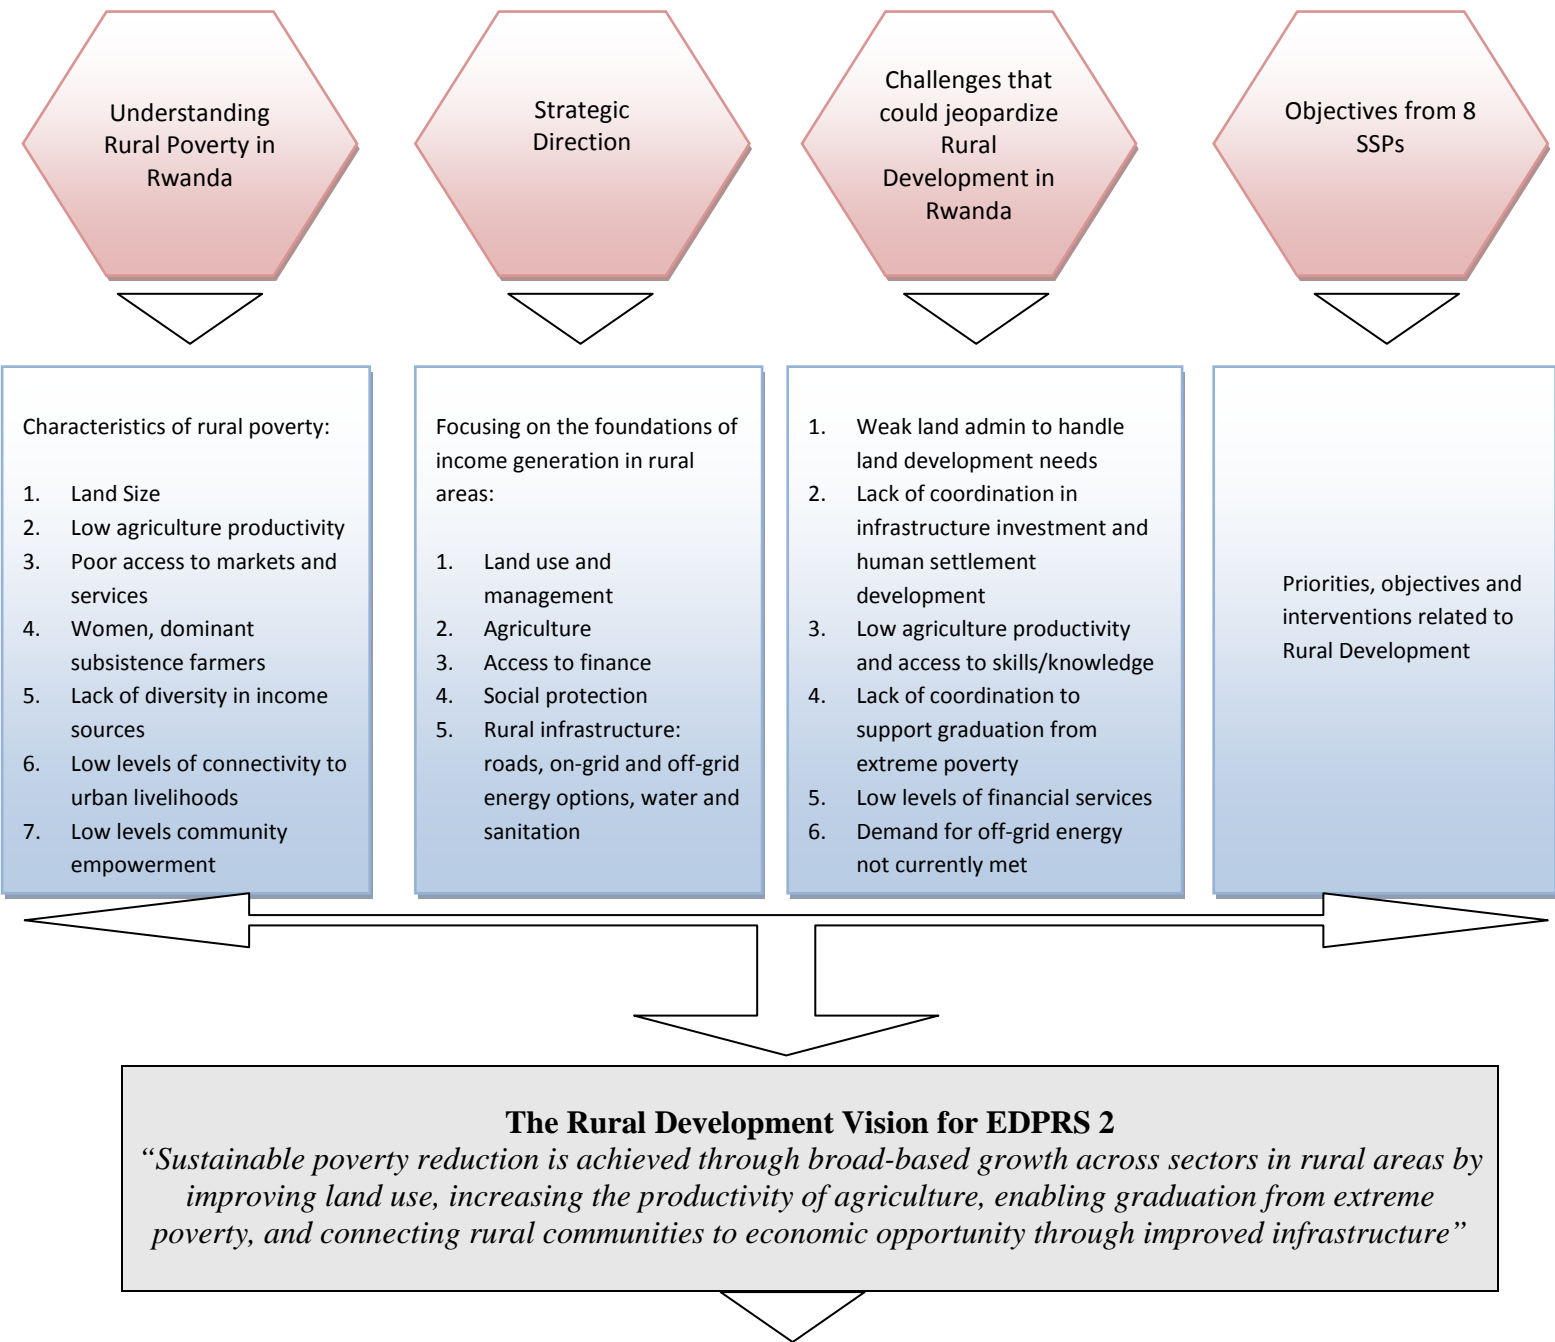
Understanding Rural Poverty in Rwanda

Characteristics of rural poverty:

1. Land Size
2. Low agriculture productivity
3. Poor access to markets and services
4. Women, dominant subsistence farmers
5. Lack of diversity in income sources
6. Low levels of connectivity to urban livelihoods
7. Low levels community empowerment

Strategic Direction

Focusing on the foundations of income generation in rural areas:

1. Land use and management
2. Agriculture
3. Access to finance
4. Social protection
5. Rural infrastructure: roads, on-grid and off-grid energy options, water and sanitation

Challenges that could jeopardize Rural Development in Rwanda

1. Weak land admin to handle land development needs
2. Lack of coordination in infrastructure investment and human settlement development
3. Low agriculture productivity and access to skills/knowledge
4. Lack of coordination to support graduation from extreme poverty
5. Low levels of financial services
6. Demand for off-grid energy not currently met

Objectives from 8 SSPs

Priorities, objectives and interventions related to Rural Development

The Rural Development Vision for EDPRS 2
"Sustainable poverty reduction is achieved through broad-based growth across sectors in rural areas by improving land use, increasing the productivity of agriculture, enabling graduation from extreme poverty, and connecting rural communities to economic opportunity through improved infrastructure"